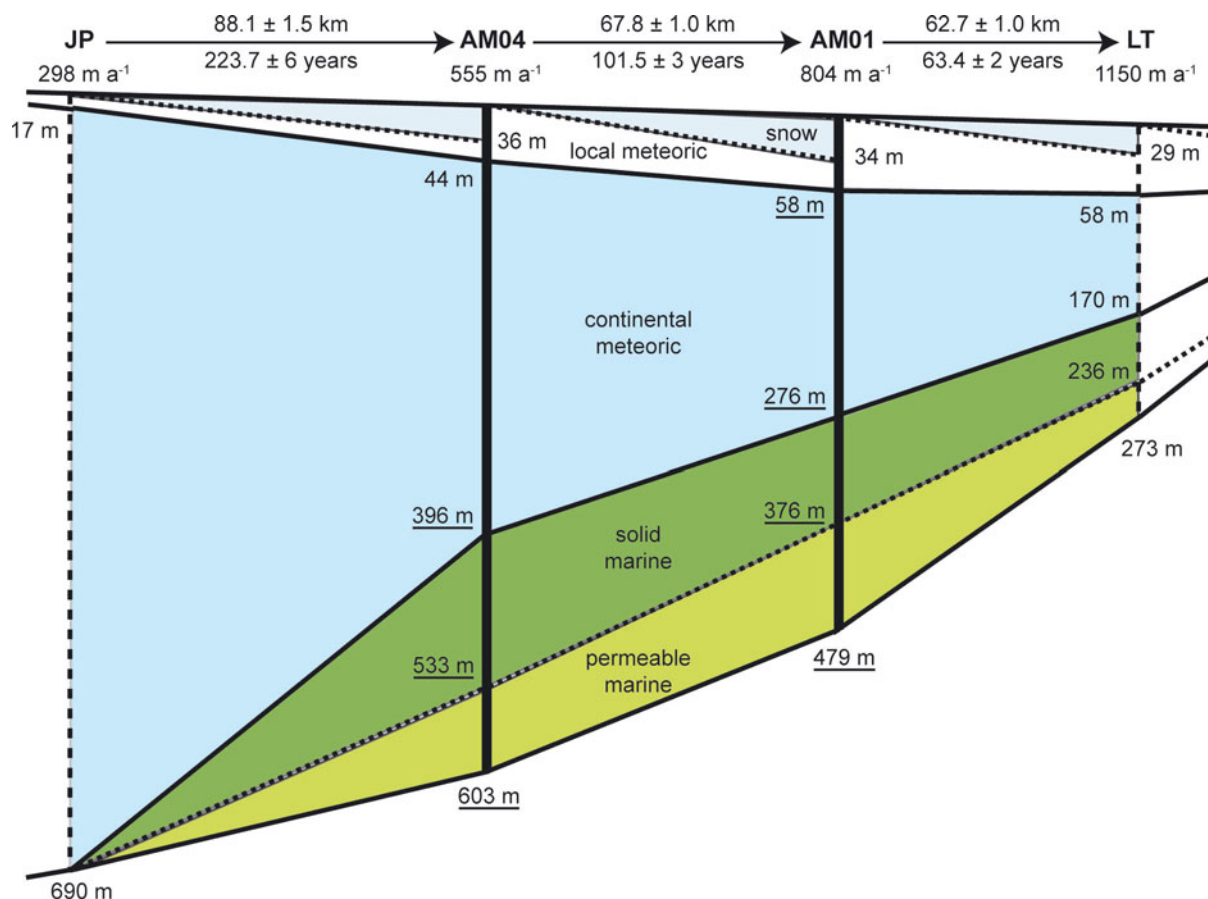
JP
298 m a$^{-1}$
88.1 ± 1.5 km
223.7 ± 6 years
AM04
555 m a$^{-1}$
67.8 ± 1.0 km
101.5 ± 3 years
AM01
804 m a$^{-1}$
62.7 ± 1.0 km
63.4 ± 2 years
LT
1150 m a$^{-1}$

17 m
36 m
snow
local meteoric
34 m
29 m
44 m
58 m
58 m
continental meteoric
170 m
236 m
276 m
273 m
396 m
solid marine
376 m
533 m
permeable marine
479 m
603 m
690 m